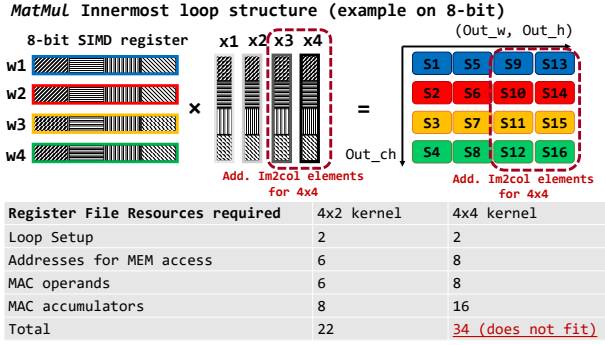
MatMul Innermost loop structure (example on 8-bit)

8-bit SIMD register

w1
w2
w3
w4

x1 x2 x3 x4

×

=

(Out_w, Out_h)

| S1 | S5 | S9 | S13 |
|---|---|---|---|
| S2 | S6 | S10 | S14 |
| S3 | S7 | S11 | S15 |
| S4 | S8 | S12 | S16 |

Out_ch

Add. Im2col elements for 4x4

Add. Im2col elements for 4x4

| Register File Resources required | 4x2 kernel | 4x4 kernel |
|---|---|---|
| Loop Setup | 2 | 2 |
| Addresses for MEM access | 6 | 8 |
| MAC operands | 6 | 8 |
| MAC accumulators | 8 | 16 |
| Total | 22 | 34 (does not fit) |